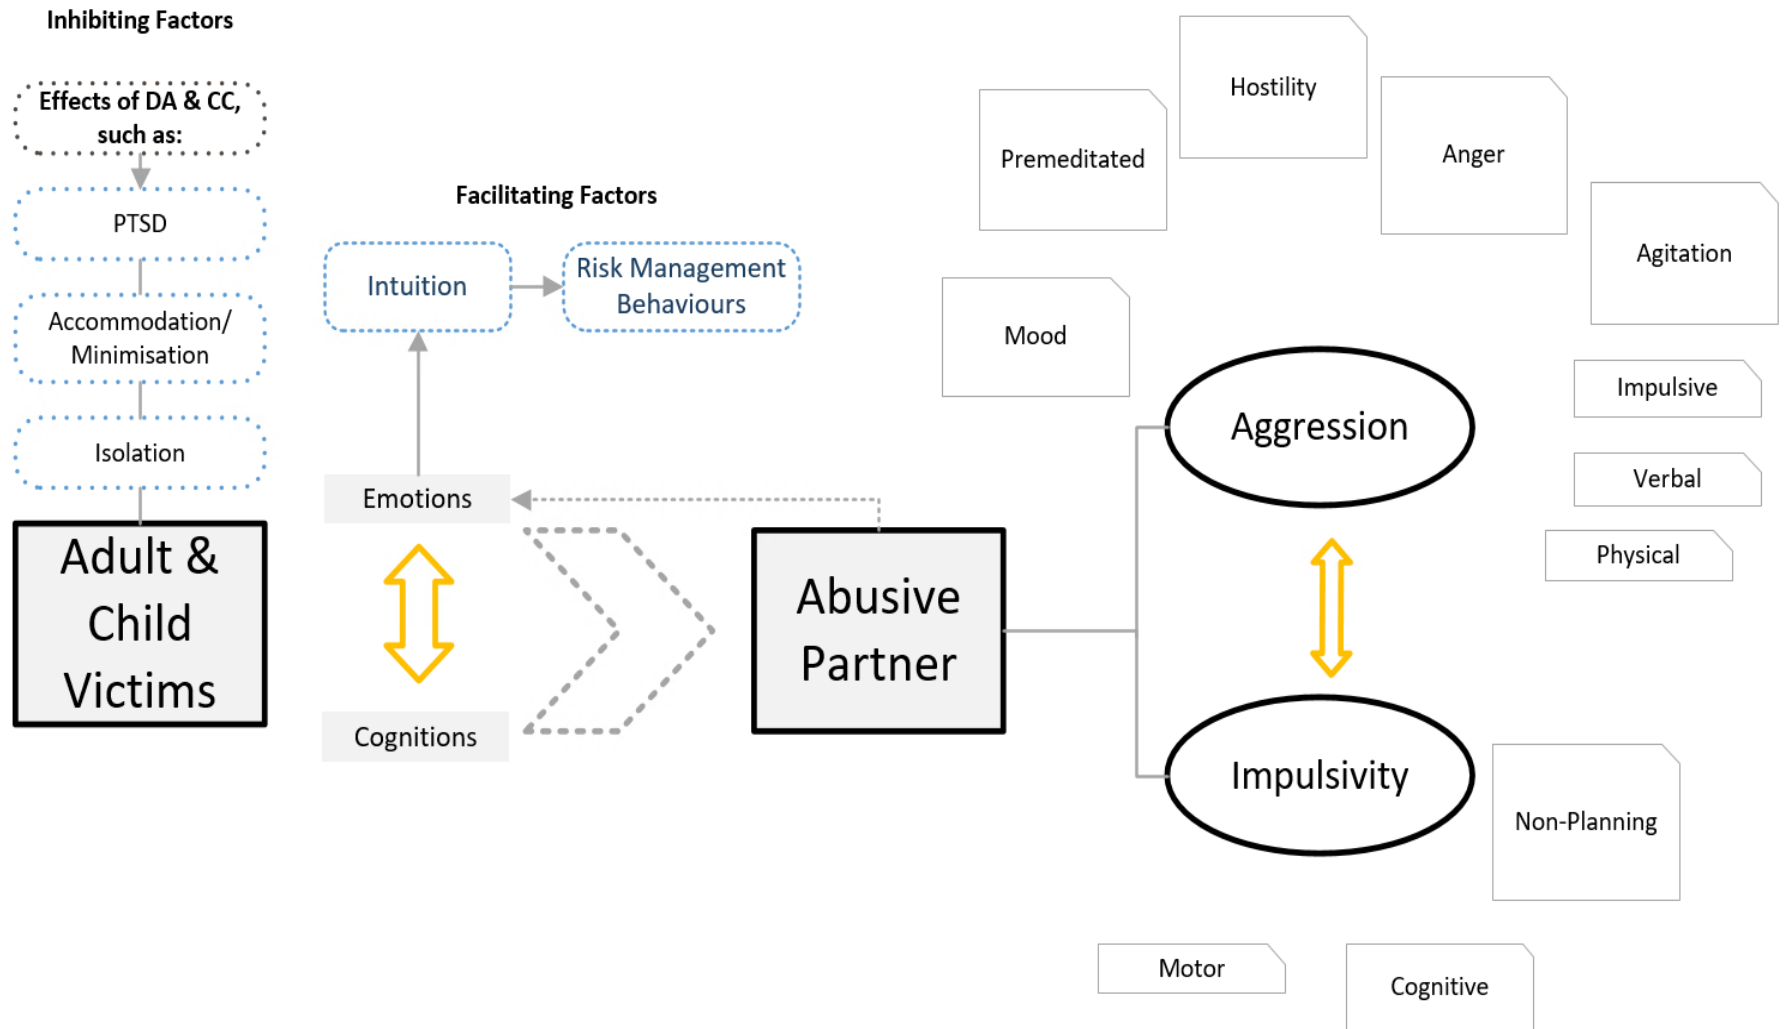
Inhibiting Factors

Effects of DA & CC, such as:

PTSD

Accommodation/ Minimisation

Isolation

Adult & Child Victims

Facilitating Factors

Intuition

Risk Management Behaviours

Emotions

Cognitions

Abusive Partner

Premeditated

Hostility

Anger

Agitation

Mood

Aggression

Impulsive

Verbal

Physical

Impulsivity

Non-Planning

Motor

Cognitive